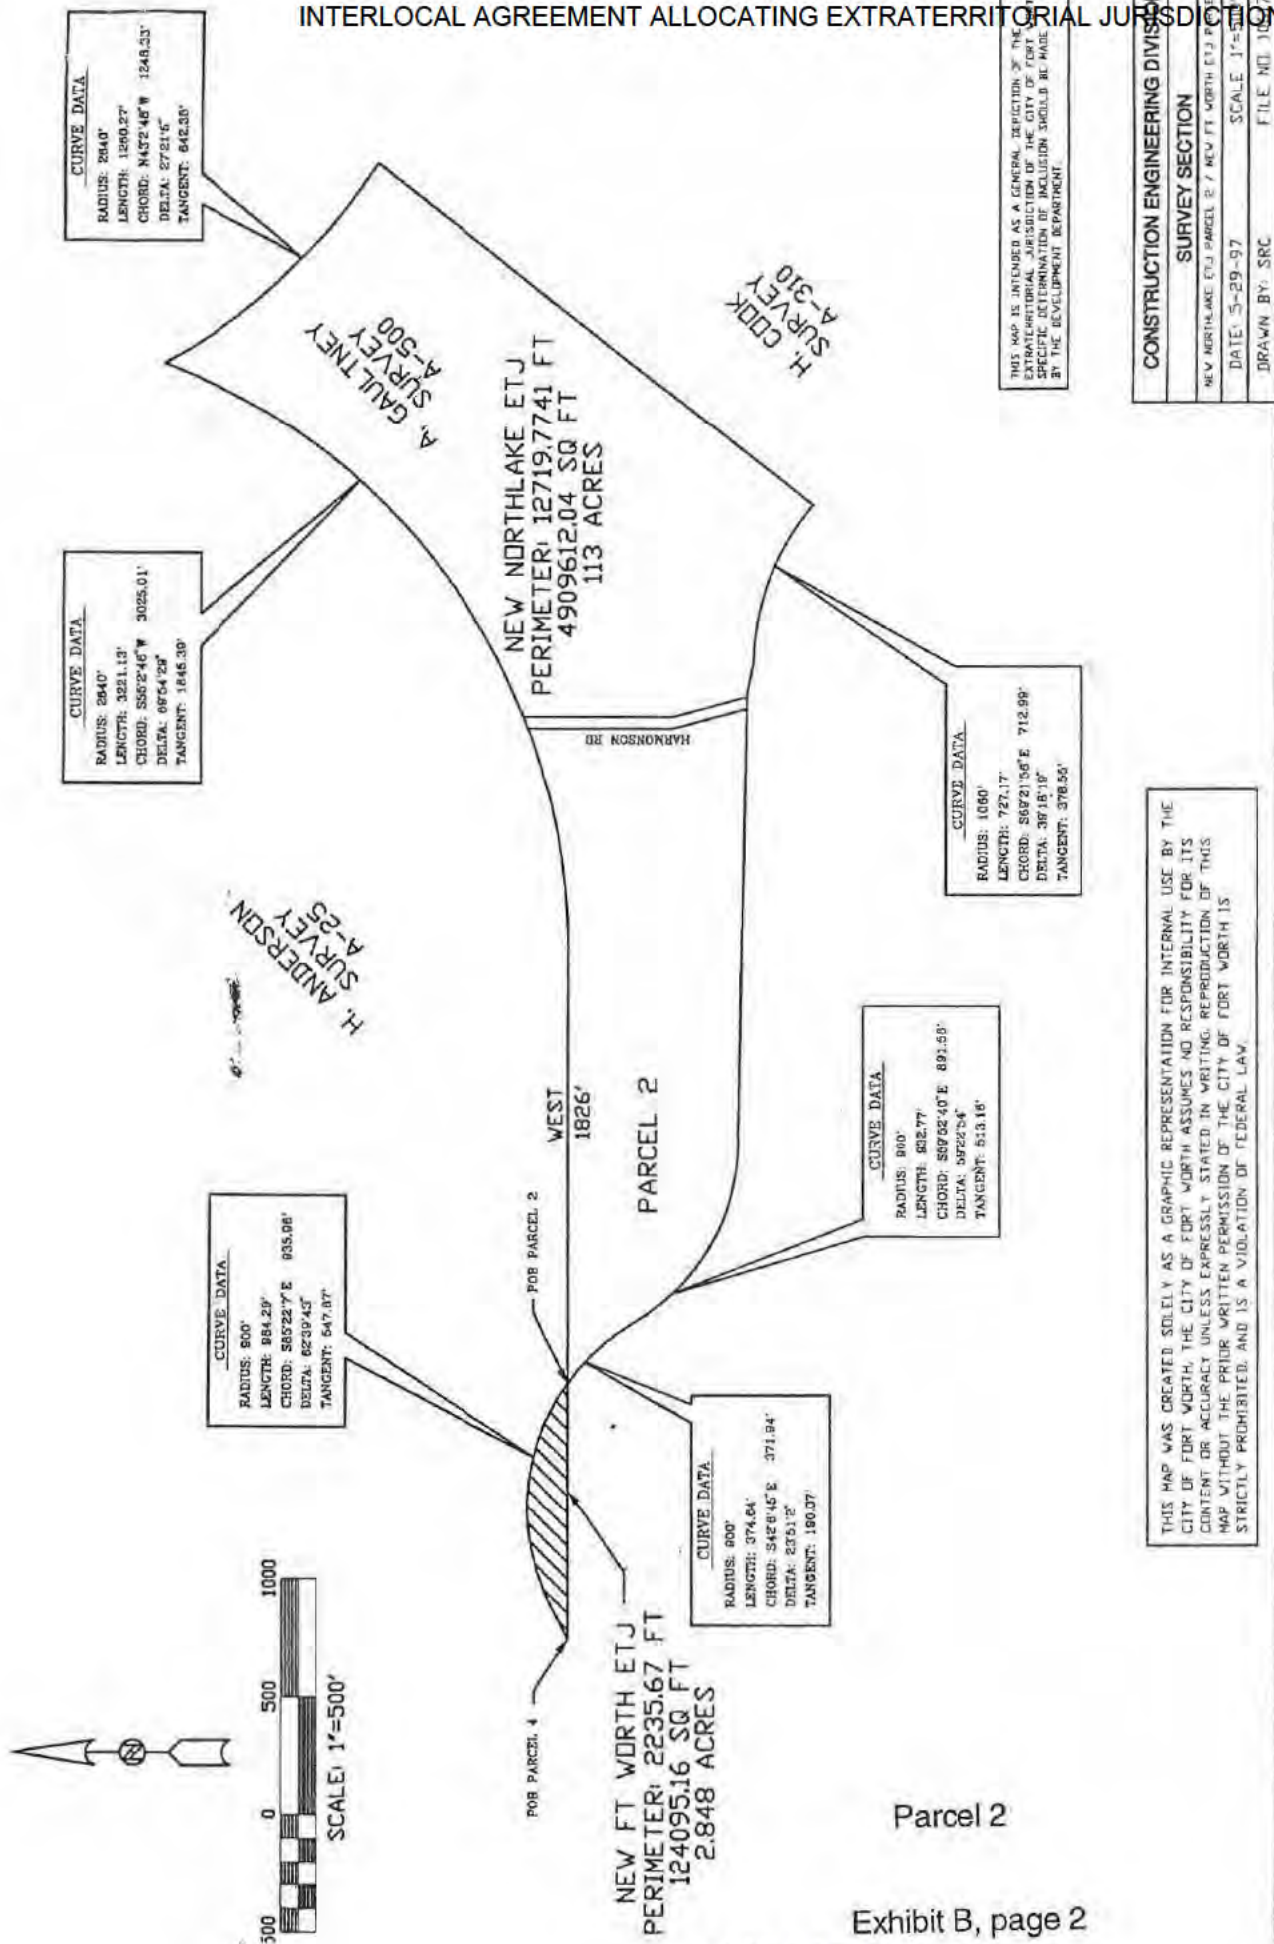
INTERLOCAL AGREEMENT ALLOCATING EXTRATERRITORIAL JURISDICTION

CURVE DATA
RADIUS: 2640'
LENGTH: 1260.27'
CHORD: N43°2'48"W 1248.33'
DELTA: 27°21'5"
TANGENT: 642.36'

A. GAULTNEY SURVEY A-500

NEW NORTHLAKE ETJ
PERIMETER: 12719.7741 FT
4909612.04 SQ FT
113 ACRES

H. COOK SURVEY A-310

THIS MAP IS INTENDED AS A GENERAL DEPICTION OF THE EXTRATERRITORIAL JURISDICTION OF THE CITY OF FORT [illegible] SPECIFIC DETERMINATION OF INCLUSION SHOULD BE MADE BY THE DEVELOPMENT DEPARTMENT.

CONSTRUCTION ENGINEERING DIVIS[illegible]
SURVEY SECTION
NEW NORTHLAKE ETJ PARCEL 2 / NEW FT WORTH ETJ P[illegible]
DATE: 5-29-97 SCALE 1"=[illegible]
DRAWN BY: SRC FILE NO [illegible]

CURVE DATA
RADIUS: 2640'
LENGTH: 3221.13'
CHORD: S55°2'46"W 3025.01'
DELTA: 69°54'29"
TANGENT: 1846.39'

HARMONSON RD

CURVE DATA
RADIUS: 1060'
LENGTH: 727.17'
CHORD: S69°21'56"E 712.99'
DELTA: 39°18'19"
TANGENT: 378.55'

H. ANDERSON SURVEY A-25

WEST
1826'

PARCEL 2

THIS MAP WAS CREATED SOLELY AS A GRAPHIC REPRESENTATION FOR INTERNAL USE BY THE CITY OF FORT WORTH. THE CITY OF FORT WORTH ASSUMES NO RESPONSIBILITY FOR ITS CONTENT OR ACCURACY UNLESS EXPRESSLY STATED IN WRITING. REPRODUCTION OF THIS MAP WITHOUT THE PRIOR WRITTEN PERMISSION OF THE CITY OF FORT WORTH IS STRICTLY PROHIBITED, AND IS A VIOLATION OF FEDERAL LAW.

CURVE DATA
RADIUS: 900'
LENGTH: 932.77'
CHORD: S69°52'40"E 891.58'
DELTA: 59°22'54"
TANGENT: 513.16'

POB PARCEL 2

CURVE DATA
RADIUS: 900'
LENGTH: 984.29'
CHORD: S85°22'7"E 935.98'
DELTA: 62°39'43"
TANGENT: 547.87'

CURVE DATA
RADIUS: 900'
LENGTH: 374.64'
CHORD: S42°6'45"E 371.94'
DELTA: 23°51'2"
TANGENT: 190.07'

POB PARCEL 4

NEW FT WORTH ETJ
PERIMETER: 2235.67 FT
124095.16 SQ FT
2.848 ACRES

500 0 500 1000
SCALE: 1"=500'

N

Parcel 2

Exhibit B, page 2